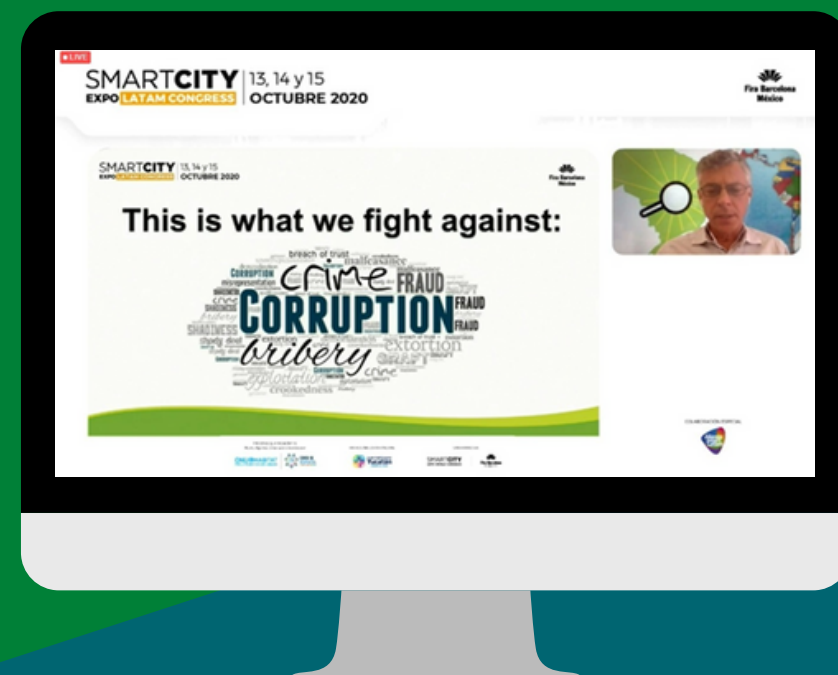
LIVE

SMARTCITY EXPO LATAM CONGRESS | 13, 14 y 15 OCTUBRE 2020

Fira Barcelona México

SMARTCITY EXPO LATAM CONGRESS | 13, 14 y 15 OCTUBRE 2020

Fira Barcelona México

This is what we fight against:

breach of trust
malfeasance
CORRUPTION
crime
FRAUD
misrepresentation
CORRUPTION
FRAUD
FRAUD
SHADINESS
extortion
bribery
crime
exploitation
crookedness